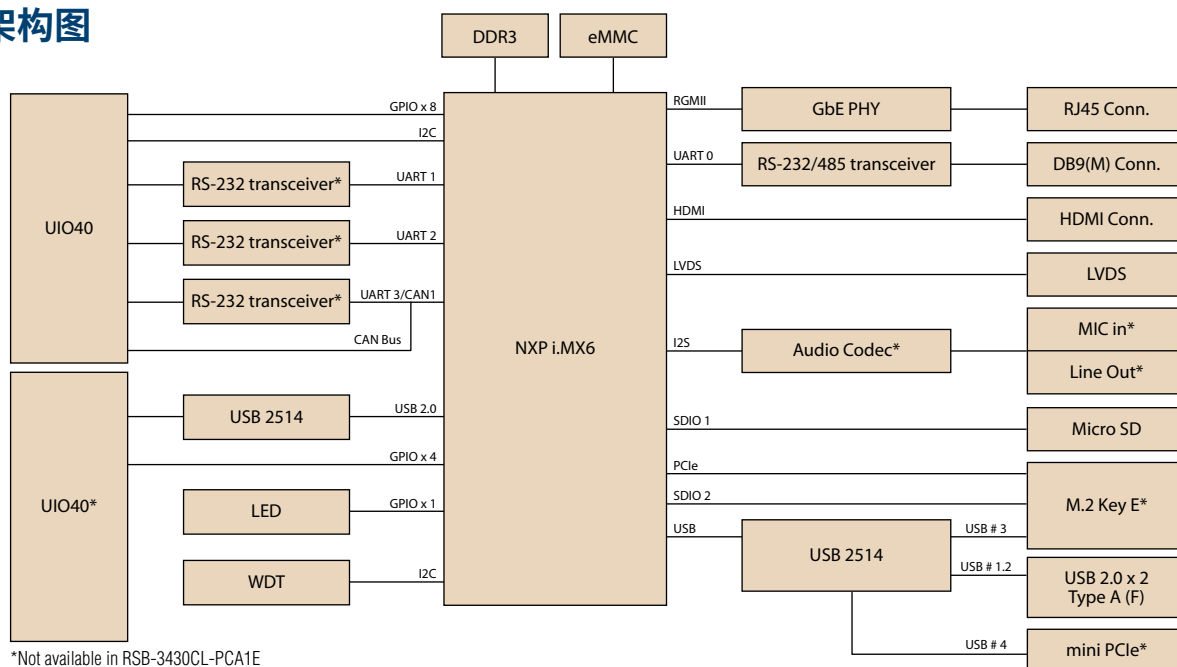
架构图

DDR3
eMMC

UIO40
GPIO x 8
I2C
RS-232 transceiver*
UART 1
RS-232 transceiver*
UART 2
RS-232 transceiver*
UART 3/CAN1
CAN Bus

UIO40*
USB 2514
USB 2.0
GPIO x 4
LED
GPIO x 1
WDT
I2C

NXP i.MX6

RGMII
GbE PHY
RJ45 Conn.
UART 0
RS-232/485 transceiver
DB9(M) Conn.
HDMI
HDMI Conn.
LVDS
LVDS
I2S
Audio Codec*
MIC in*
Line Out*
SDIO 1
Micro SD
PCIe
SDIO 2
M.2 Key E*
USB
USB 2514
USB # 3
USB # 1.2
USB 2.0 x 2 Type A (F)
USB # 4
mini PCIe*

*Not available in RSB-3430CL-PCA1E